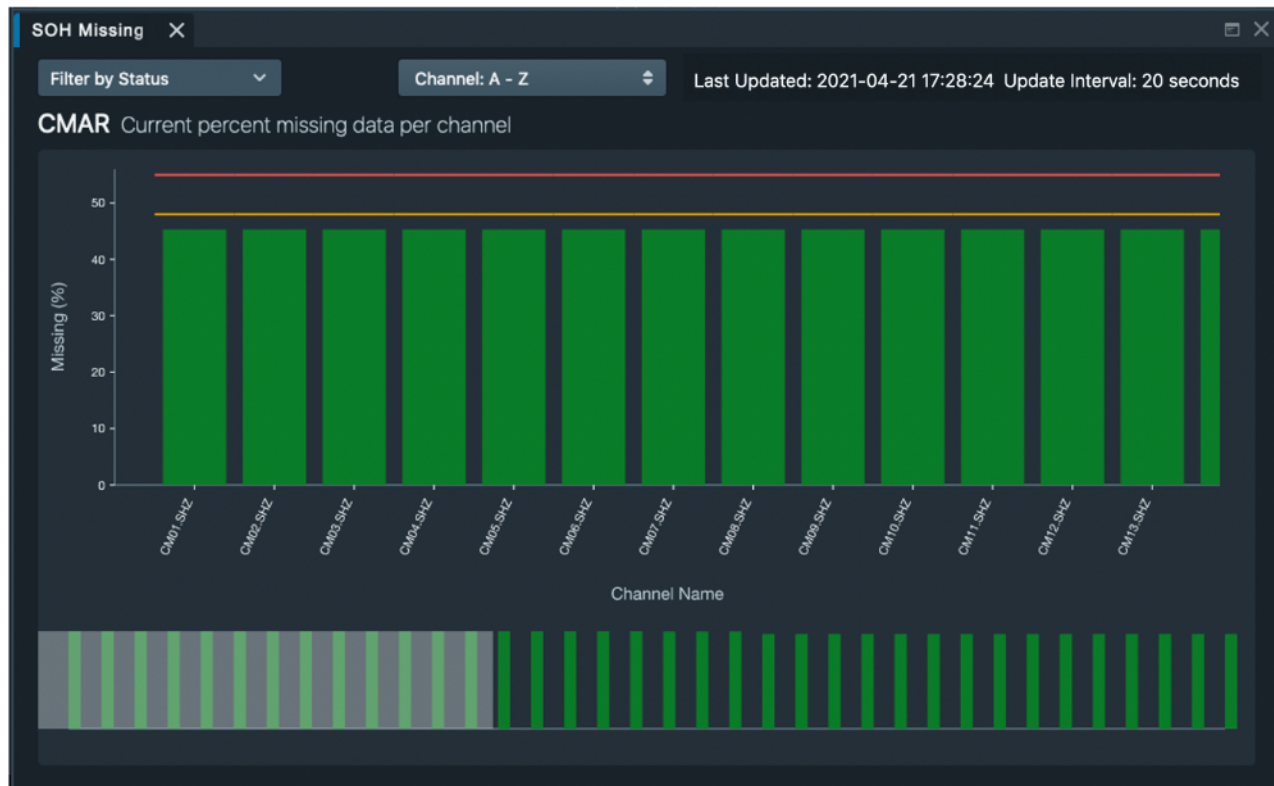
SOH Missing ✕

Filter by Status

Channel: A - Z

Last Updated: 2021-04-21 17:28:24 Update Interval: 20 seconds

CMAR Current percent missing data per channel

50
40
30
20
10
0

Missing (%)

CM01.SHZ
CM02.SHZ
CM03.SHZ
CM04.SHZ
CM05.SHZ
CM06.SHZ
CM07.SHZ
CM08.SHZ
CM09.SHZ
CM10.SHZ
CM11.SHZ
CM12.SHZ
CM13.SHZ

Channel Name